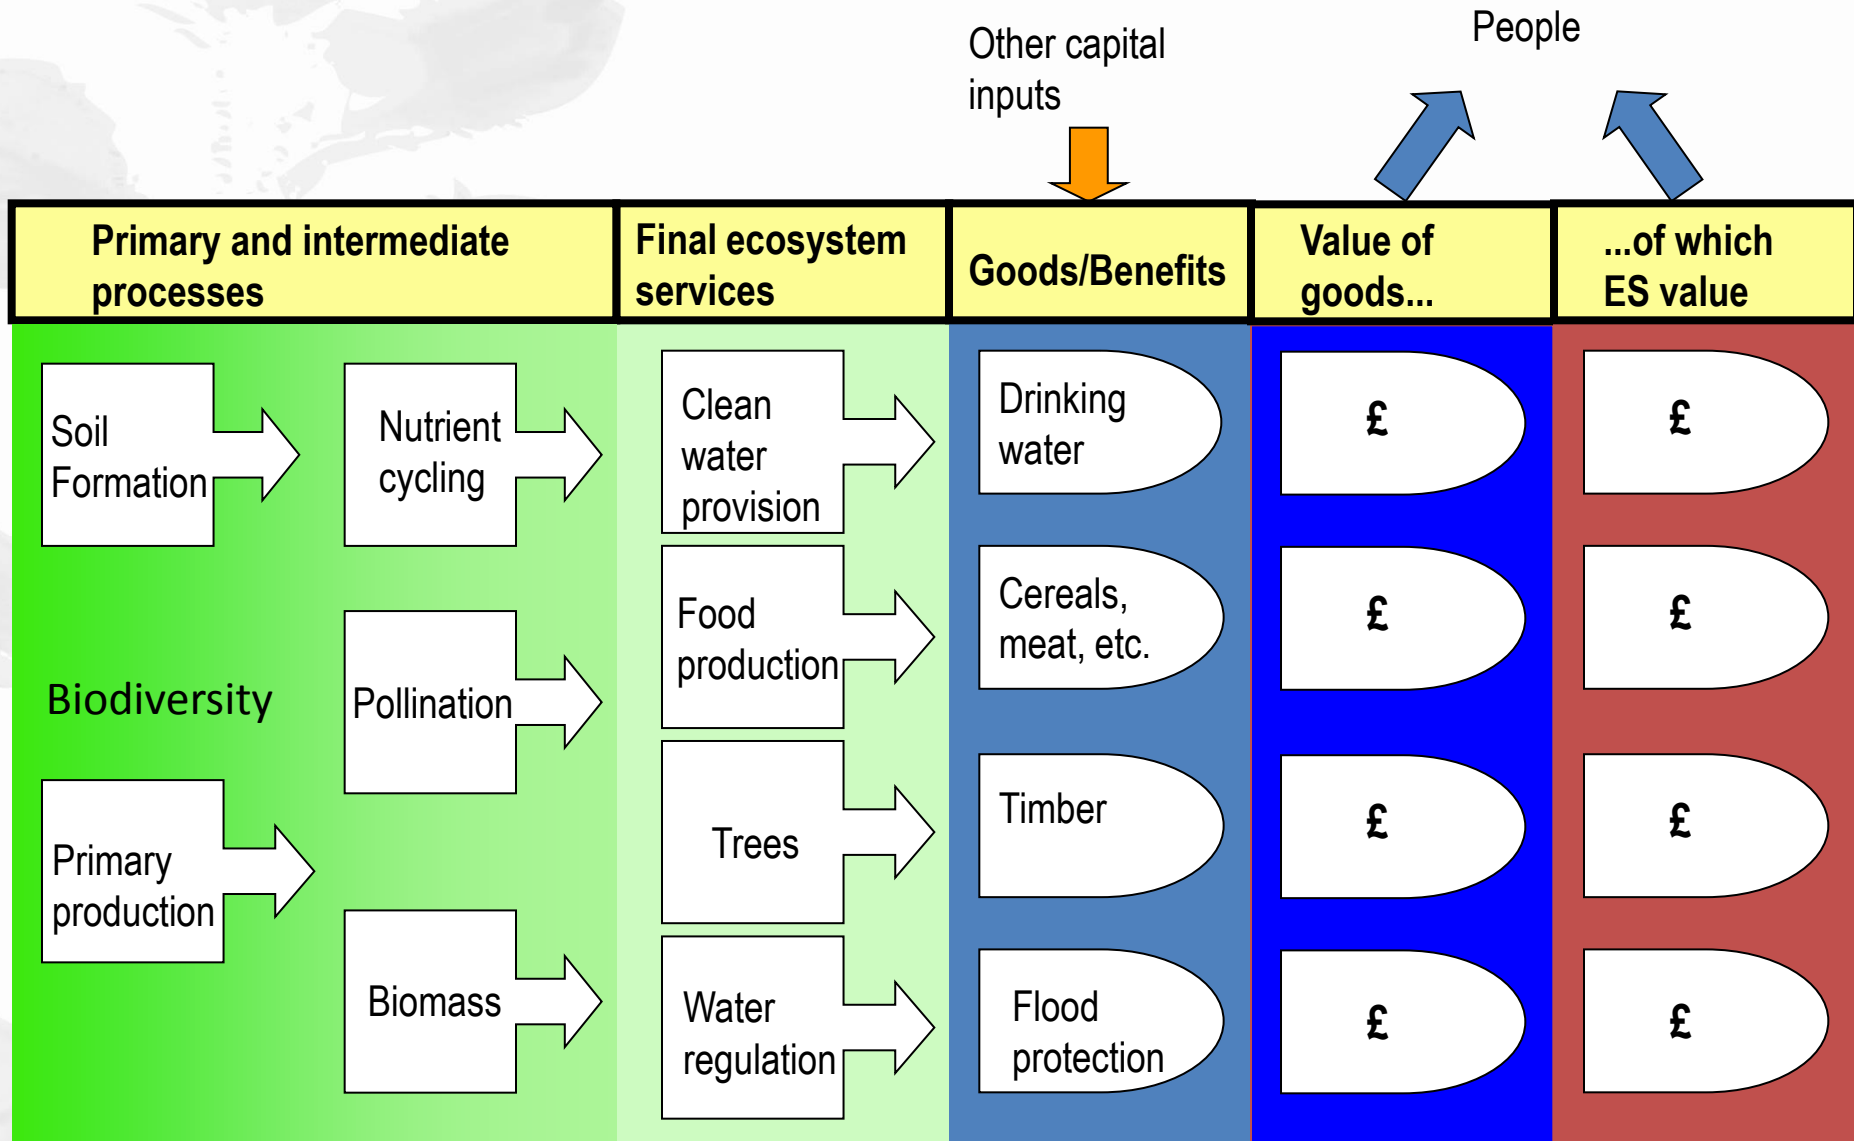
Other capital inputs

People

Primary and intermediate processes

Final ecosystem services

Goods/Benefits

Value of goods...

...of which ES value

Soil Formation

Nutrient cycling

Clean water provision

Drinking water

£

£

Food production

Cereals, meat, etc.

£

£

Biodiversity

Pollination

Trees

Timber

£

£

Primary production

Biomass

Water regulation

Flood protection

£

£